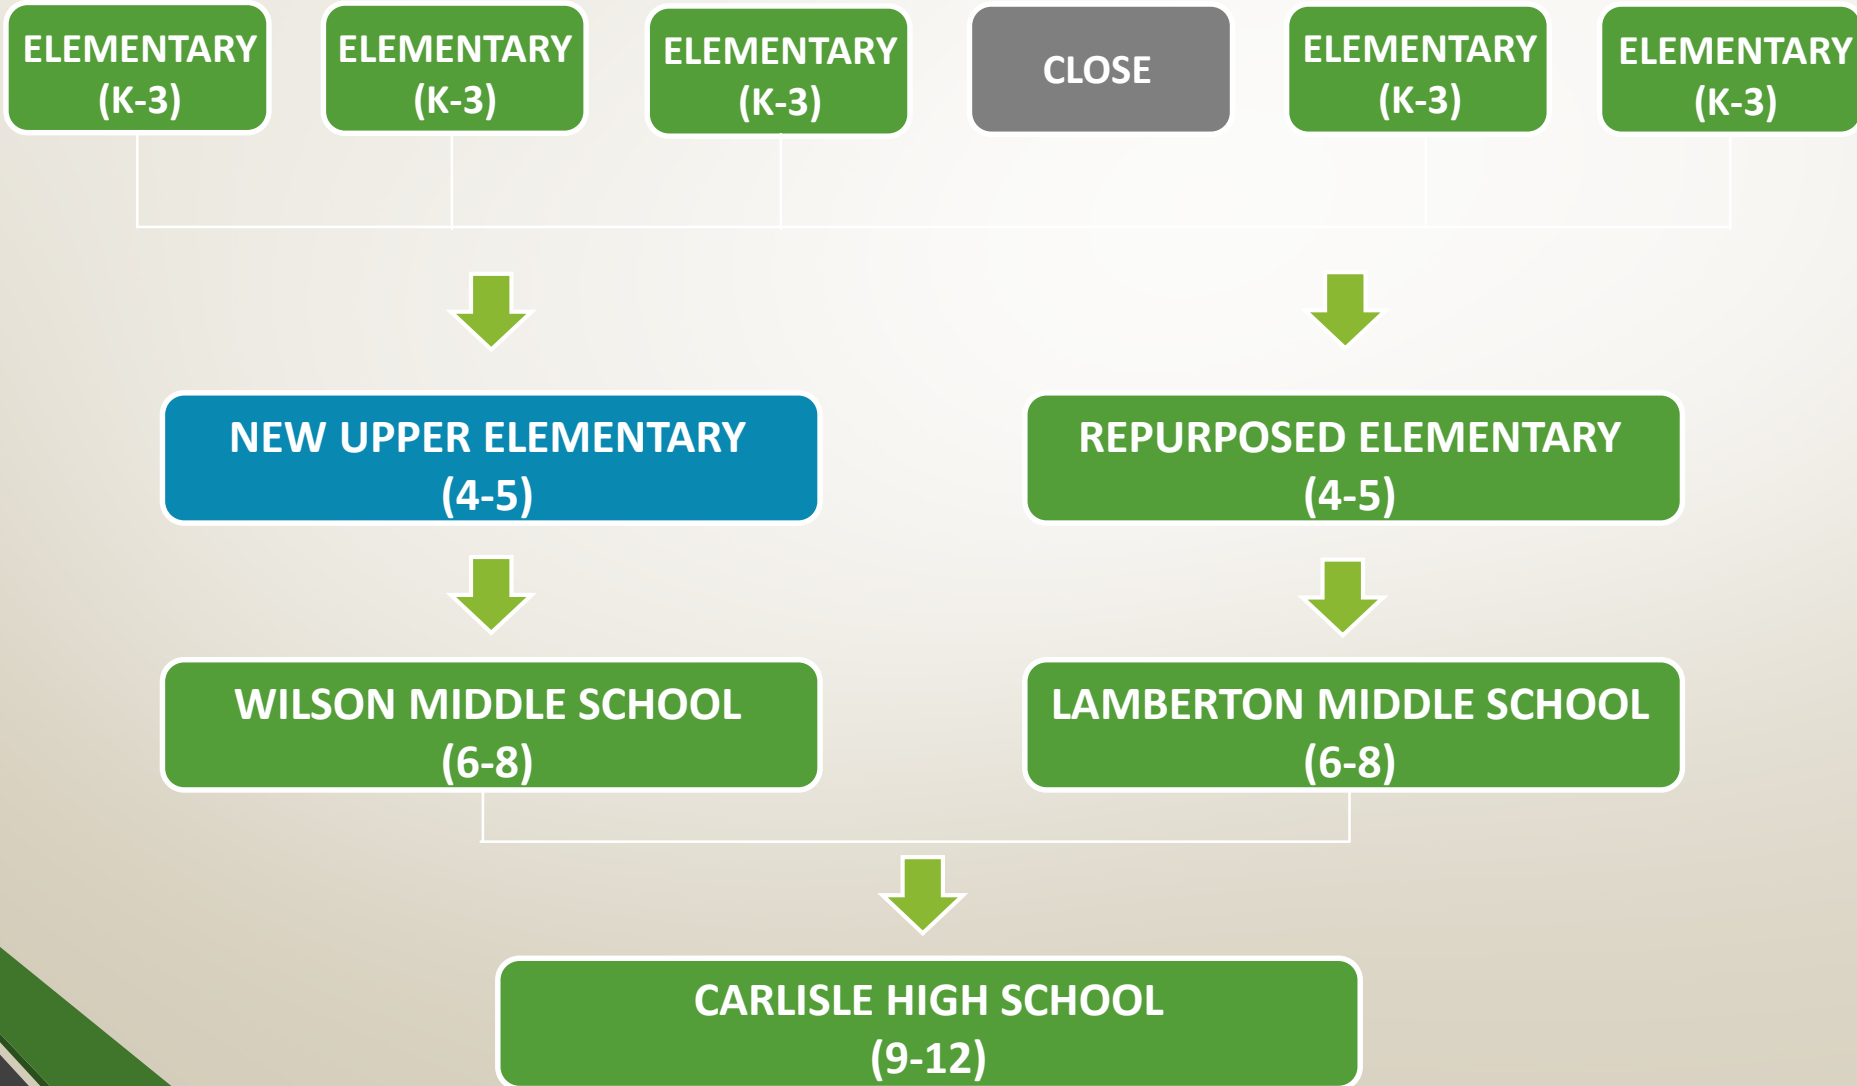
ELEMENTARY (K-3)

ELEMENTARY (K-3)

ELEMENTARY (K-3)

CLOSE

ELEMENTARY (K-3)

ELEMENTARY (K-3)

NEW UPPER ELEMENTARY (4-5)

REPURPOSED ELEMENTARY (4-5)

WILSON MIDDLE SCHOOL (6-8)

LAMBERTON MIDDLE SCHOOL (6-8)

CARLISLE HIGH SCHOOL (9-12)